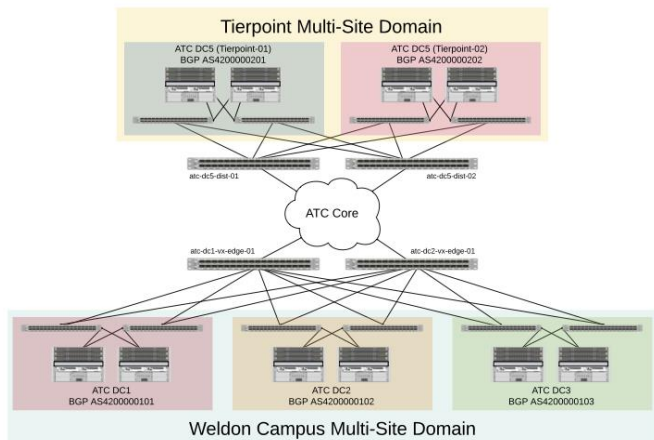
Tierpoint Multi-Site Domain

ATC DC5 (Tierpoint-01)
BGP AS4200000201

ATC DC5 (Tierpoint-02)
BGP AS4200000202

atc-dc5-dist-01

atc-dc5-dist-02

ATC Core

atc-dc1-vx-edge-01

atc-dc2-vx-edge-01

ATC DC1
BGP AS4200000101

ATC DC2
BGP AS4200000102

ATC DC3
BGP AS4200000103

Weldon Campus Multi-Site Domain